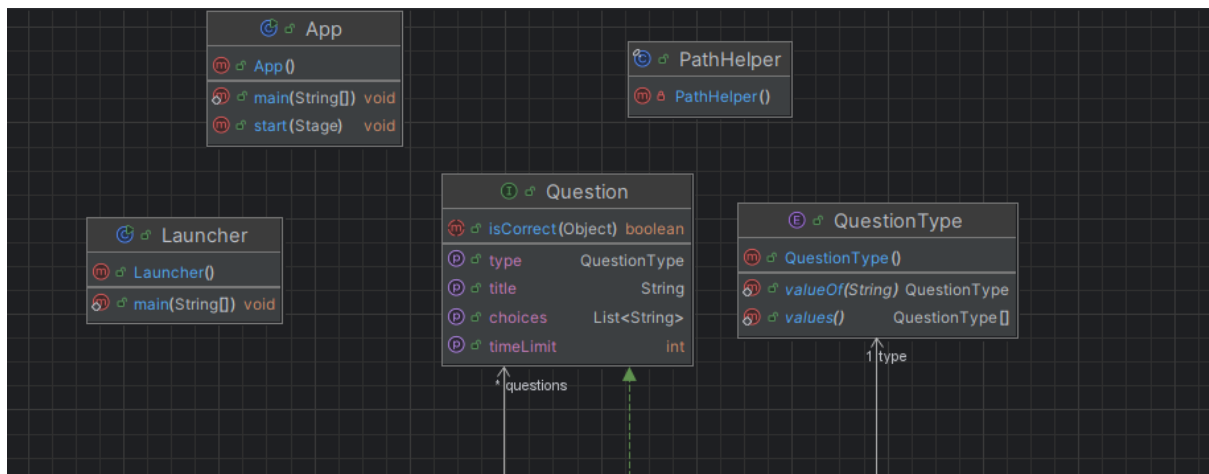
App

App()

main(String[]) void

start(Stage) void

PathHelper

PathHelper()

Question

isCorrect(Object) boolean

type QuestionType

title String

choices List<String>

timeLimit int

QuestionType

QuestionType()

valueOf(String) QuestionType

values() QuestionType[]

Launcher

Launcher()

main(String[]) void

* questions

1 type